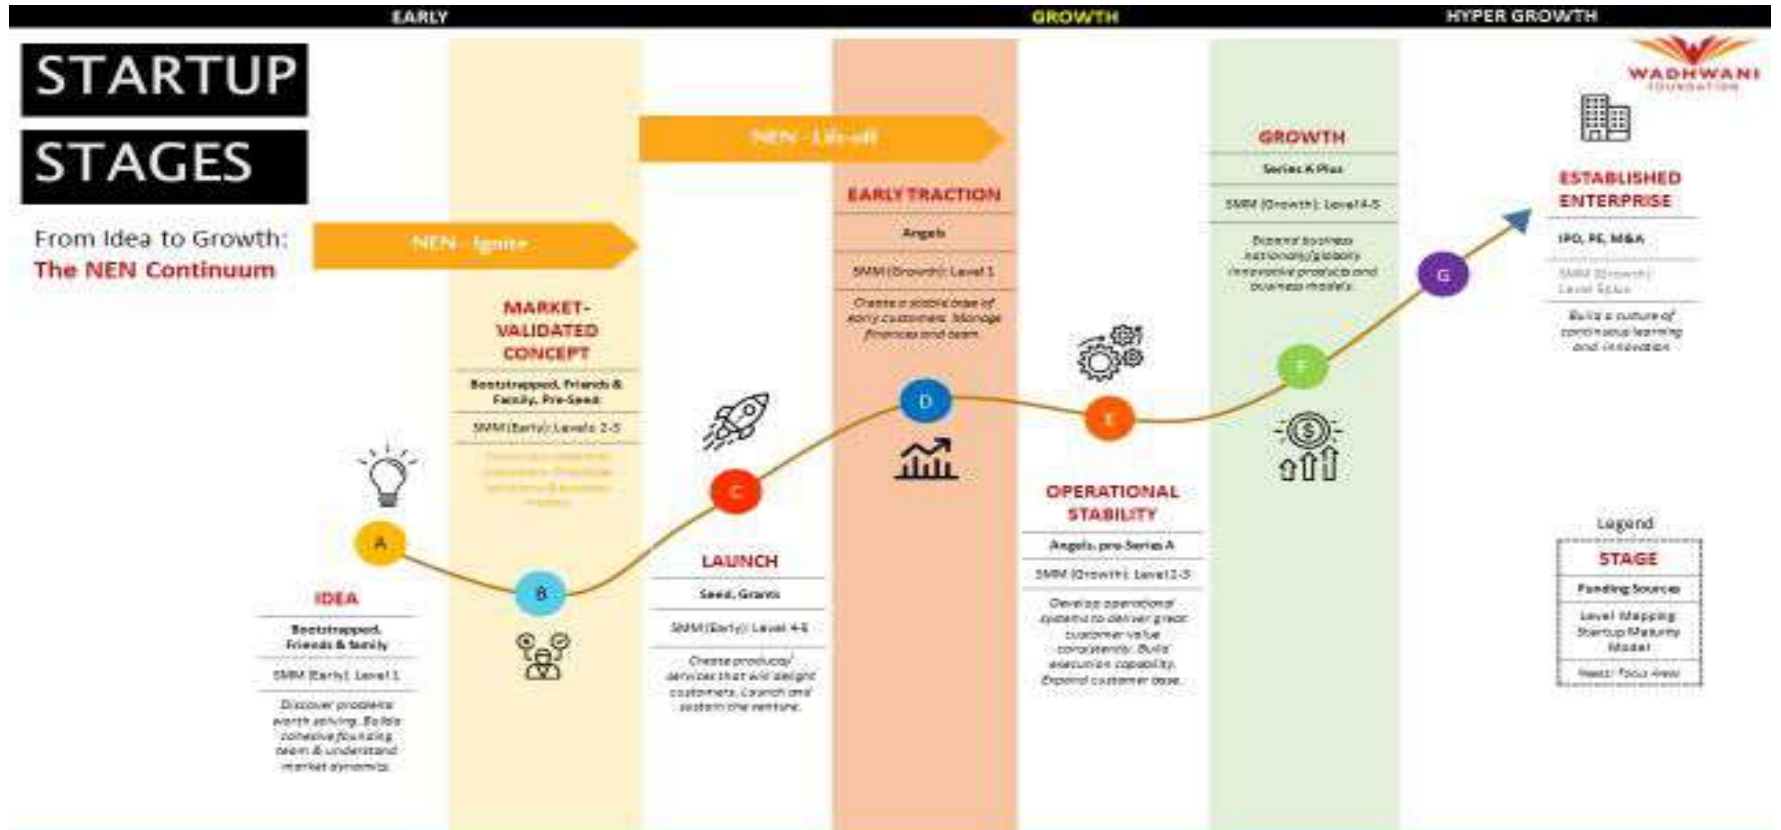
EARLY GROWTH HYPER GROWTH

STARTUP
STAGES

From Idea to Growth:
The NEN Continuum

WADHWANI FOUNDATION

NEN - Ignite

NEN - Lift-off

IDEA
Bootstrapped, Friends & family
SMM (Early): Level 1
Discover problems worth solving. Build cohesive founding team & understand market dynamics.

MARKET-VALIDATED CONCEPT
Bootstrapped, Friends & Family, Pre-Seed
SMM (Early): Levels 2-3
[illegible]

LAUNCH
Seed, Grants
SMM (Early): Level 4-6
Create products/ services that will delight customers. Launch and sustain the venture.

EARLY TRACTION
Angels
SMM (Growth): Level 1
Create a stable base of early customers. Manage finances and team.

OPERATIONAL STABILITY
Angels, pre-Series A
SMM (Growth): Level 2-3
Develop operational systems to deliver great customer value consistently. Build execution capability. Expand customer base.

GROWTH
Series A Plus
SMM (Growth): Level 4-5
Expand business nationally/globally. Innovative products and business models.

ESTABLISHED ENTERPRISE
IPO, PE, M&A
SMM (Growth): Level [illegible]
Build a culture of continuous learning and innovation.

A B C D E F G

Legend
STAGE
Funding Sources
Level Mapping Startup Maturity Model
Next Focus Area